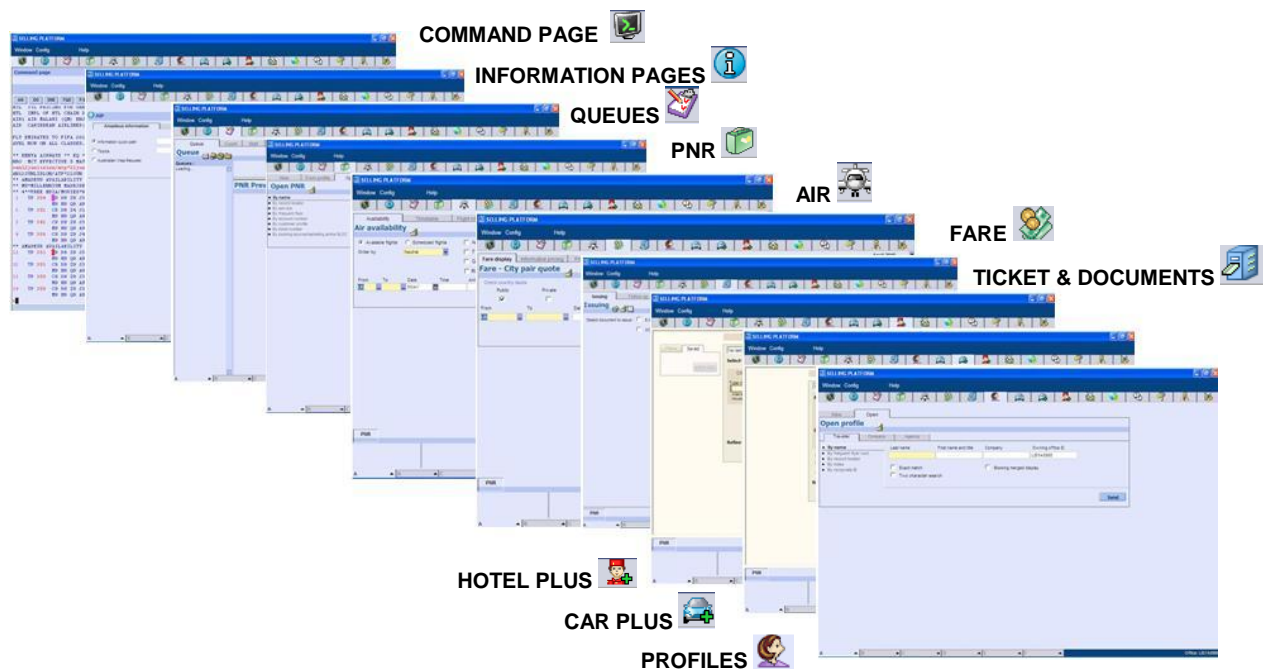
COMMAND PAGE

INFORMATION PAGES

QUEUES

PNR

AIR

FARE

TICKET & DOCUMENTS

SELLING PLATFORM

Window Config Help

Command page

Queue

Open PNR

Air availability

Fare - City pair quote

Issuing

Open profile

PNR

HOTEL PLUS

CAR PLUS

PROFILES